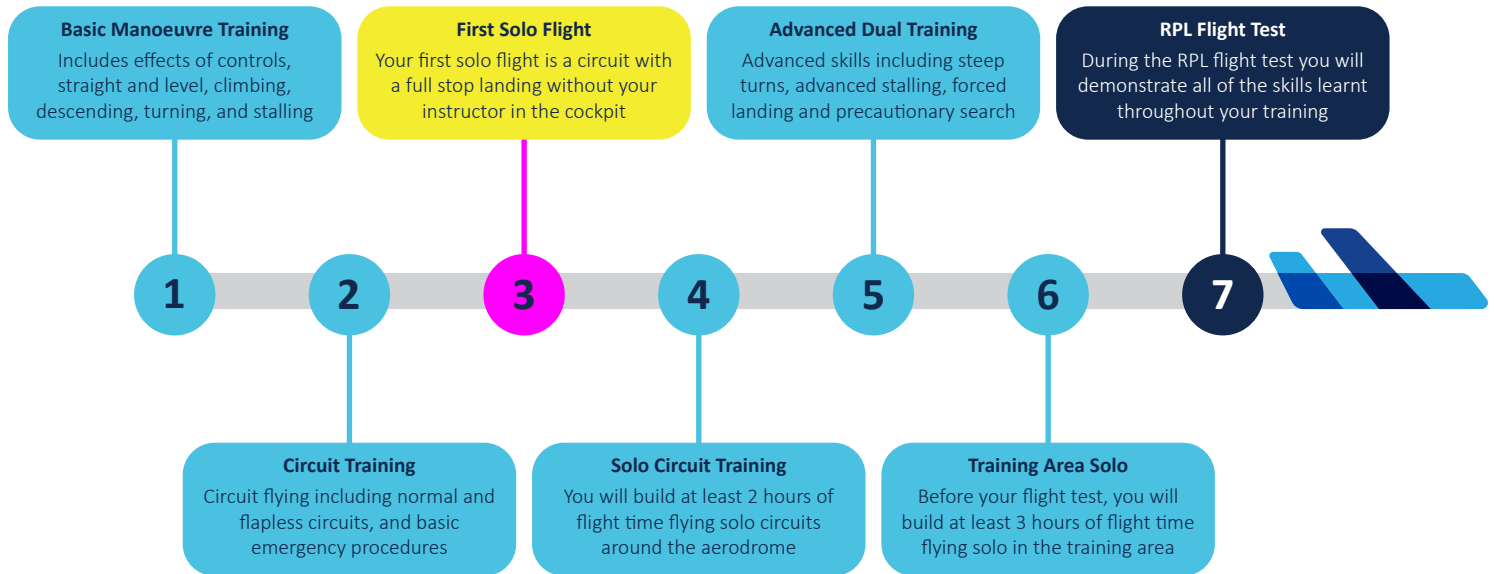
Basic Manoeuvre Training
Includes effects of controls, straight and level, climbing, descending, turning, and stalling

First Solo Flight
Your first solo flight is a circuit with a full stop landing without your instructor in the cockpit

Advanced Dual Training
Advanced skills including steep turns, advanced stalling, forced landing and precautionary search

RPL Flight Test
During the RPL flight test you will demonstrate all of the skills learnt throughout your training

1

2

3

4

5

6

7

Circuit Training
Circuit flying including normal and flapless circuits, and basic emergency procedures

Solo Circuit Training
You will build at least 2 hours of flight time flying solo circuits around the aerodrome

Training Area Solo
Before your flight test, you will build at least 3 hours of flight time flying solo in the training area